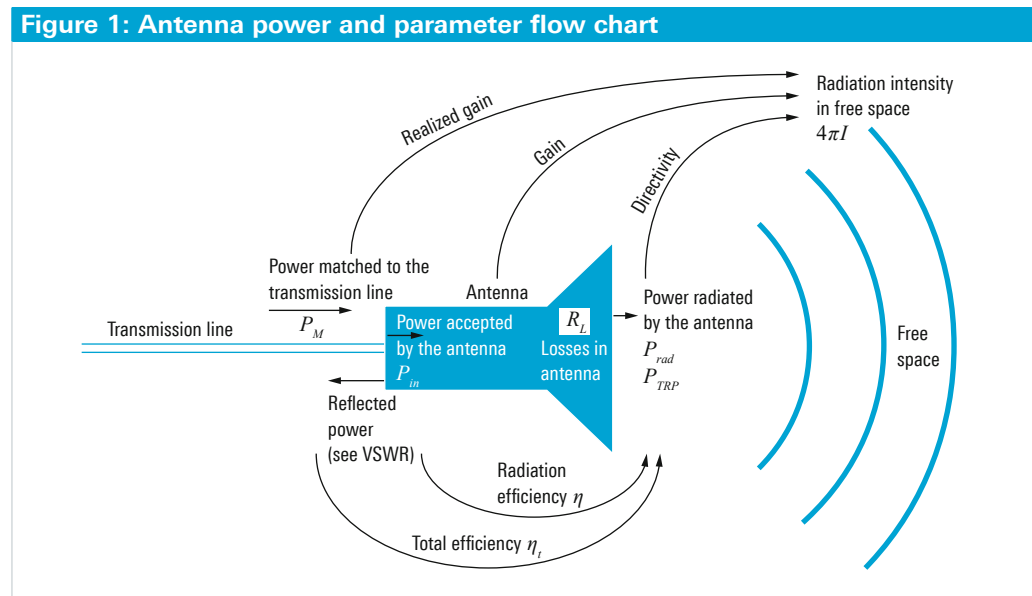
Figure 1: Antenna power and parameter flow chart

Realized gain

Gain

Directivity

Radiation intensity in free space $4\pi I$

Power matched to the transmission line

$P_M$

Transmission line

Antenna

Power accepted by the antenna

$P_{in}$

$R_L$

Losses in antenna

Power radiated by the antenna

$P_{rad}$

$P_{TRP}$

Free space

Reflected power (see VSWR)

Radiation efficiency $\eta$

Total efficiency $\eta_t$